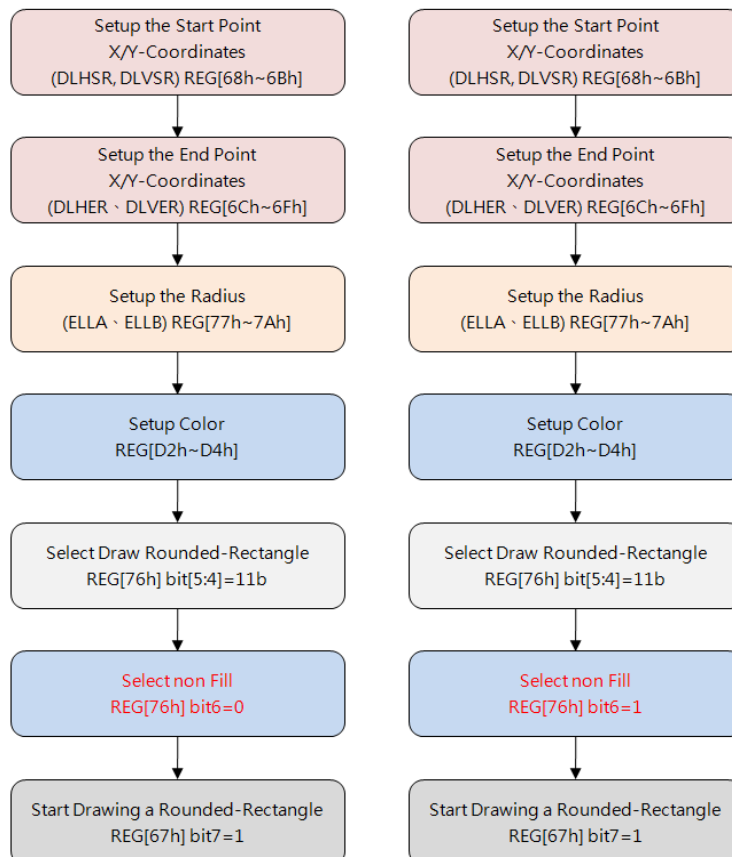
Setup the Start Point
X/Y-Coordinates
(DLHSR, DLVSR) REG[68h~6Bh]

Setup the End Point
X/Y-Coordinates
(DLHER、DLVER) REG[6Ch~6Fh]

Setup the Radius
(ELLA、ELLB) REG[77h~7Ah]

Setup Color
REG[D2h~D4h]

Select Draw Rounded-Rectangle
REG[76h] bit[5:4]=11b

Select non Fill
REG[76h] bit6=0

Start Drawing a Rounded-Rectangle
REG[67h] bit7=1

Setup the Start Point
X/Y-Coordinates
(DLHSR, DLVSR) REG[68h~6Bh]

Setup the End Point
X/Y-Coordinates
(DLHER、DLVER) REG[6Ch~6Fh]

Setup the Radius
(ELLA、ELLB) REG[77h~7Ah]

Setup Color
REG[D2h~D4h]

Select Draw Rounded-Rectangle
REG[76h] bit[5:4]=11b

Select non Fill
REG[76h] bit6=1

Start Drawing a Rounded-Rectangle
REG[67h] bit7=1